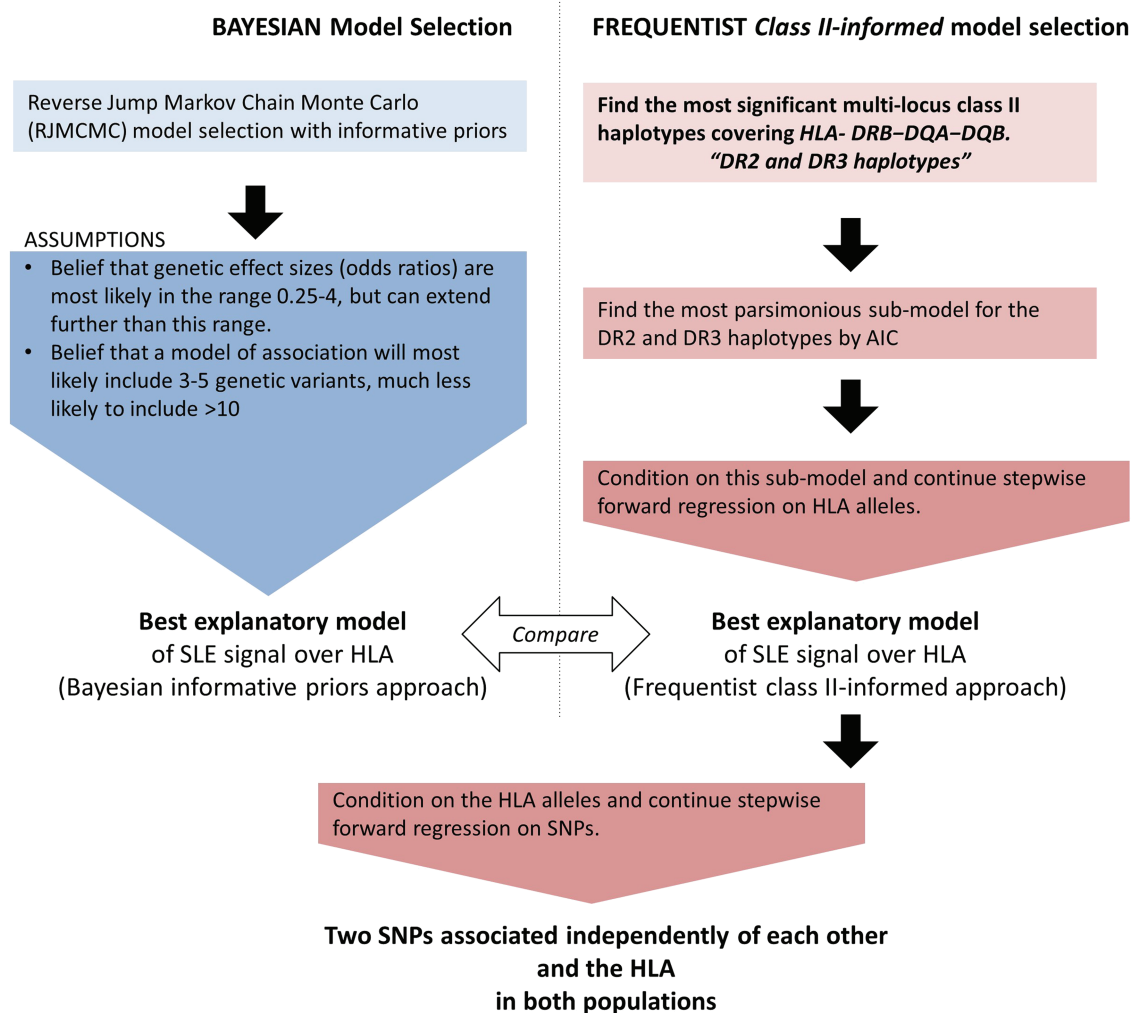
BAYESIAN Model Selection

Reverse Jump Markov Chain Monte Carlo (RJMCMC) model selection with informative priors

ASSUMPTIONS

- Belief that genetic effect sizes (odds ratios) are most likely in the range 0.25-4, but can extend further than this range.
- Belief that a model of association will most likely include 3-5 genetic variants, much less likely to include >10

Best explanatory model of SLE signal over HLA (Bayesian informative priors approach)

FREQUENTIST *Class II-informed* model selection

Find the most significant multi-locus class II haplotypes covering *HLA- DRB–DQA–DQB.* *"DR2 and DR3 haplotypes"*

Find the most parsimonious sub-model for the DR2 and DR3 haplotypes by AIC

Condition on this sub-model and continue stepwise forward regression on HLA alleles.

Best explanatory model of SLE signal over HLA (Frequentist class II-informed approach)

*Compare*

Condition on the HLA alleles and continue stepwise forward regression on SNPs.

Two SNPs associated independently of each other and the HLA in both populations